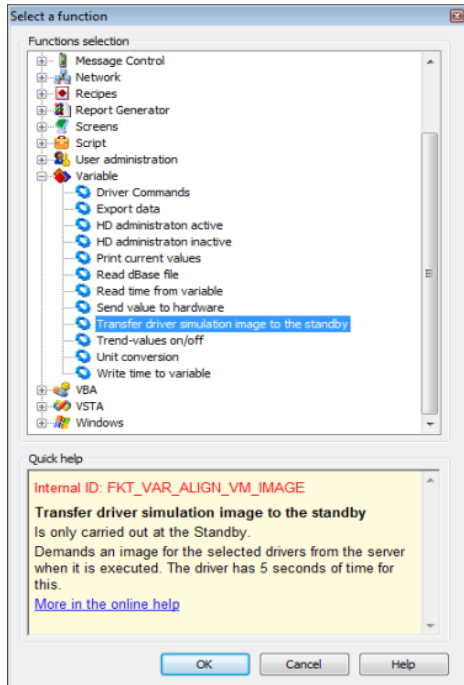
Select a function

Functions selection

Message Control
Network
Recipes
Report Generator
Screens
Script
User administration
Variable
Driver Commands
Export data
HD administraton active
HD administraton inactive
Print current values
Read dBase file
Read time from variable
Send value to hardware
Transfer driver simulation image to the standby
Trend-values on/off
Unit conversion
Write time to variable
VBA
VSTA
Windows

Quick help

Internal ID: FKT_VAR_ALIGN_VM_IMAGE

Transfer driver simulation image to the standby

Is only carried out at the Standby.

Demands an image for the selected drivers from the server when it is executed. The driver has 5 seconds of time for this.

More in the online help

OK

Cancel

Help